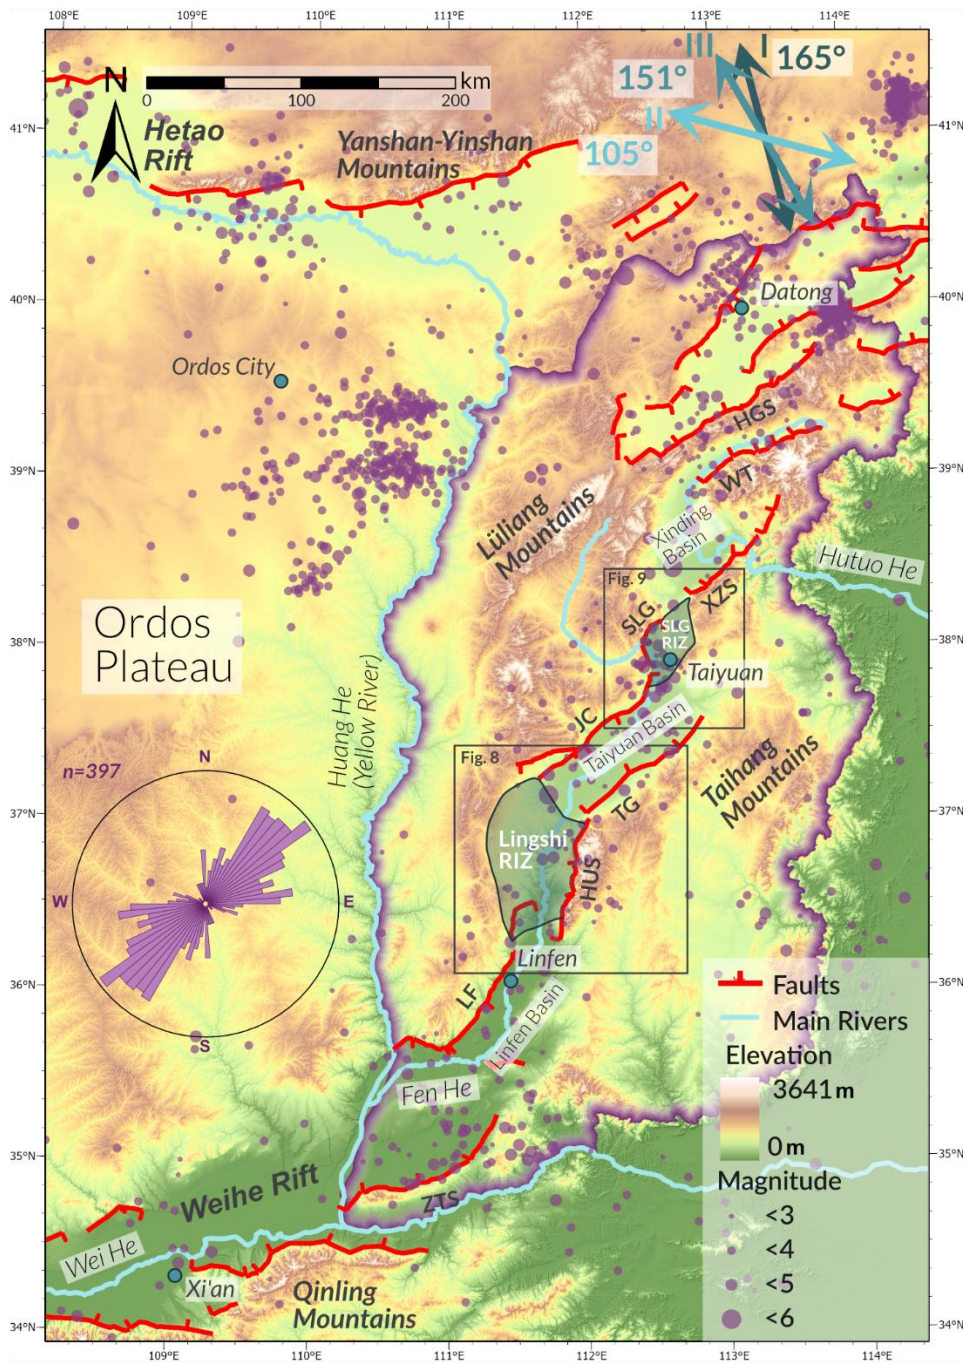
108°E 109°E 110°E 111°E 112°E 113°E 114°E

41°N 40°N 39°N 38°N 37°N 36°N 35°N 34°N

N

0 100 200 km

Hetao Rift

Yanshan-Yinshan Mountains

III I 165°

151°

II

105°

Datong

Ordos City

HGS

WT

Lüliang Mountains

Xinding Basin

Hutuo He

Fig. 9

SLG

XZS

SLG RIZ

Taiyuan

Ordos Plateau

JC

Taiyuan Basin

Huang He (Yellow River)

n=397

N

W

E

S

Fig. 8

Taihang Mountains

TG

Lingshi RIZ

HUS

Linfen

LF

Linfen Basin

Faults

Main Rivers

Elevation

3641 m

0 m

Magnitude

<3

<4

<5

<6

Fen He

Weihe Rift

ZTS

Wei He

Xi'an

Qinling Mountains